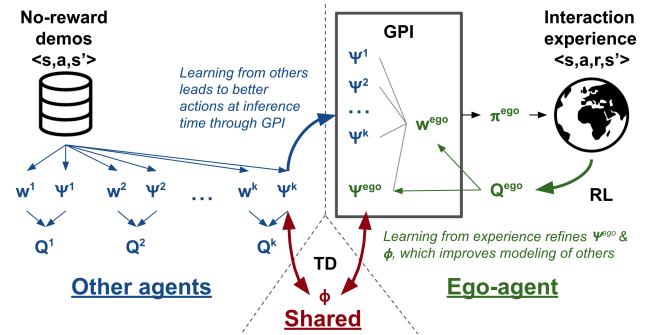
No-reward demos
<s,a,s'>

Learning from others leads to better actions at inference time through GPI

$\mathbf{w}^1$ $\mathbf{\Psi}^1$ $\mathbf{w}^2$ $\mathbf{\Psi}^2$ ... $\mathbf{w}^k$ $\mathbf{\Psi}^k$

$\mathbf{Q}^1$ $\mathbf{Q}^2$ $\mathbf{Q}^k$

GPI

$\mathbf{\Psi}^1$
$\mathbf{\Psi}^2$
...
$\mathbf{\Psi}^k$
$\mathbf{w}^{ego}$
$\mathbf{\Psi}^{ego}$

$\mathbf{\pi}^{ego}$

Interaction experience
<s,a,r,s'>

RL

$\mathbf{Q}^{ego}$

Learning from experience refines $\Psi^{ego}$ & $\phi$, which improves modeling of others

TD
$\phi$

Other agents

Shared

Ego-agent